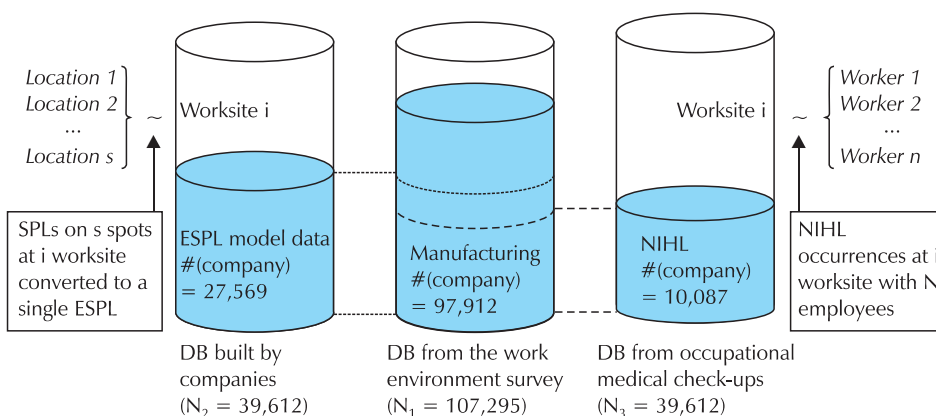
Location 1
Location 2
...
Location s

~

Worksite i

SPLs on s spots at i worksite converted to a single ESPL

ESPL model data #(company) = 27,569

DB built by companies ($N_2$ = 39,612)

Manufacturing #(company) = 97,912

DB from the work environment survey ($N_1$ = 107,295)

Worksite i

NIHL #(company) = 10,087

DB from occupational medical check-ups ($N_3$ = 39,612)

~

Worker 1
Worker 2
...
Worker n

NIHL occurrences at i worksite with N employees